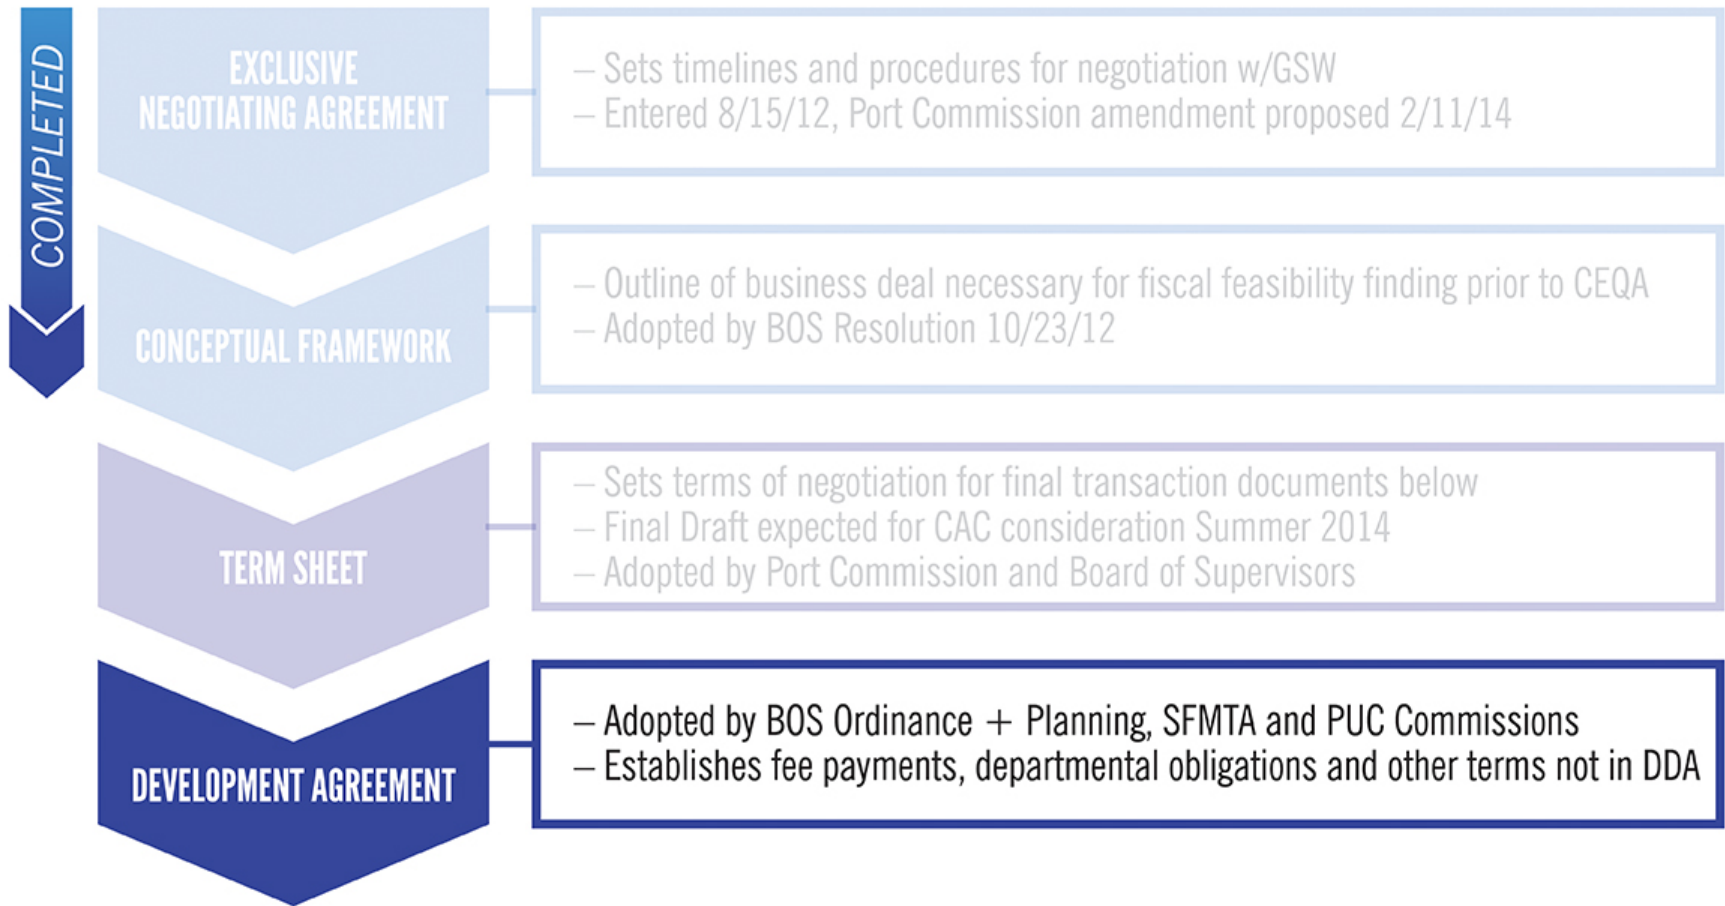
COMPLETED

EXCLUSIVE NEGOTIATING AGREEMENT

– Sets timelines and procedures for negotiation w/GSW
– Entered 8/15/12, Port Commission amendment proposed 2/11/14

CONCEPTUAL FRAMEWORK

– Outline of business deal necessary for fiscal feasibility finding prior to CEQA
– Adopted by BOS Resolution 10/23/12

TERM SHEET

– Sets terms of negotiation for final transaction documents below
– Final Draft expected for CAC consideration Summer 2014
– Adopted by Port Commission and Board of Supervisors

DEVELOPMENT AGREEMENT

– Adopted by BOS Ordinance + Planning, SFMTA and PUC Commissions
– Establishes fee payments, departmental obligations and other terms not in DDA